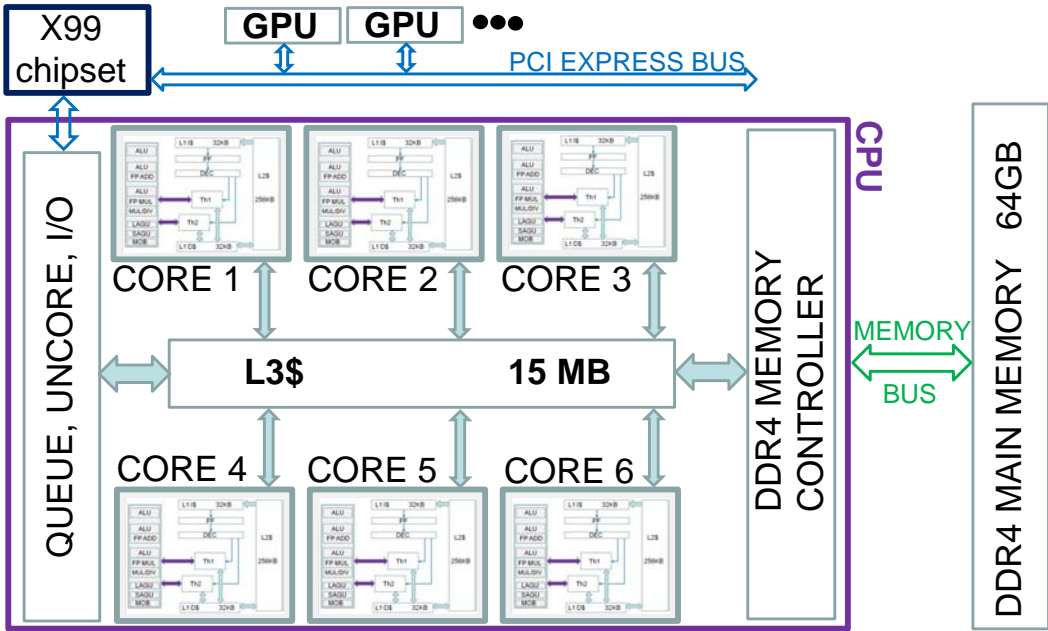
X99 chipset

GPU

GPU

●●●

PCI EXPRESS BUS

CPU

QUEUE, UNCORE, I/O

L1 I$ 32KB
ALU
ALU
FP ADD
ALU
FP MUL
MUL/DIV
LAGU
SAGU
MOB
FF
DEC
Th1
Th2
L1 D$ 32KB
L2$
256KB

CORE 1

CORE 2

CORE 3

L3$

15 MB

CORE 4

CORE 5

CORE 6

DDR4 MEMORY CONTROLLER

MEMORY

BUS

DDR4 MAIN MEMORY 64GB